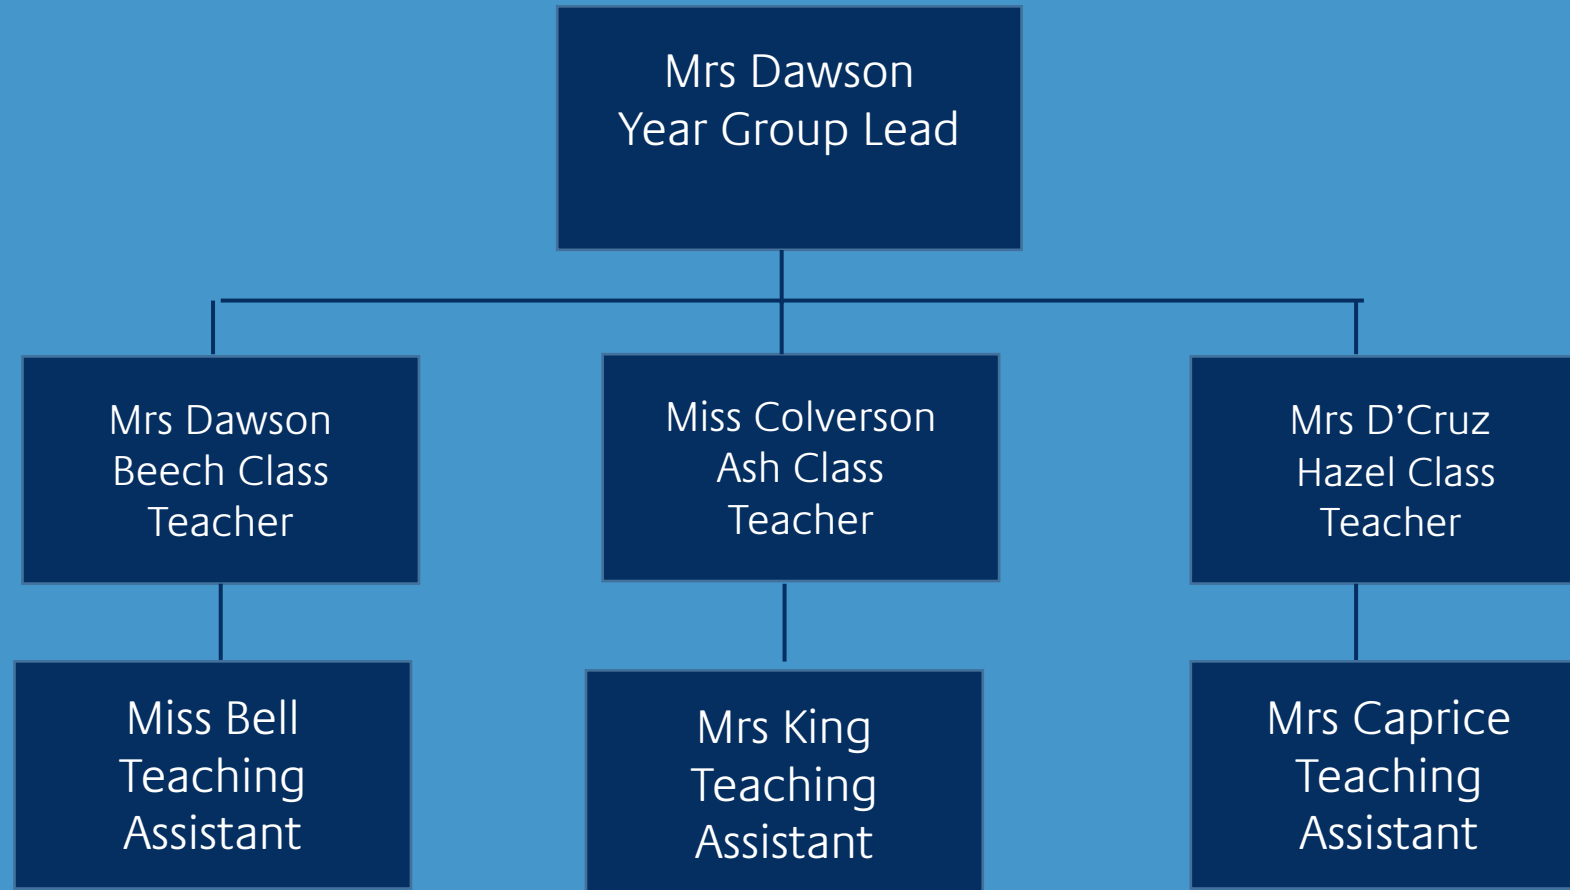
Mrs Dawson
Year Group Lead

Mrs Dawson
Beech Class
Teacher

Miss Colverson
Ash Class
Teacher

Mrs D'Cruz
Hazel Class
Teacher

Miss Bell
Teaching
Assistant

Mrs King
Teaching
Assistant

Mrs Caprice
Teaching
Assistant